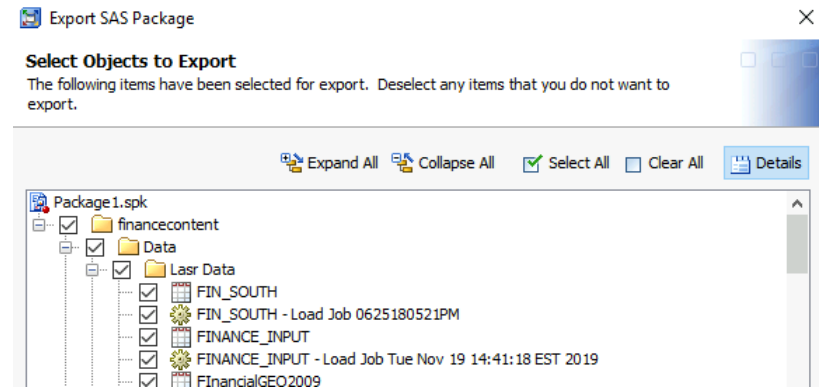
Export SAS Package

Select Objects to Export

The following items have been selected for export. Deselect any items that you do not want to export.

Expand All  Collapse All  Select All  Clear All  Details

Package1.spk
financecontent
Data
Lasr Data
FIN_SOUTH
FIN_SOUTH - Load Job 0625180521PM
FINANCE_INPUT
FINANCE_INPUT - Load Job Tue Nov 19 14:41:18 EST 2019
FInancialGEO2009